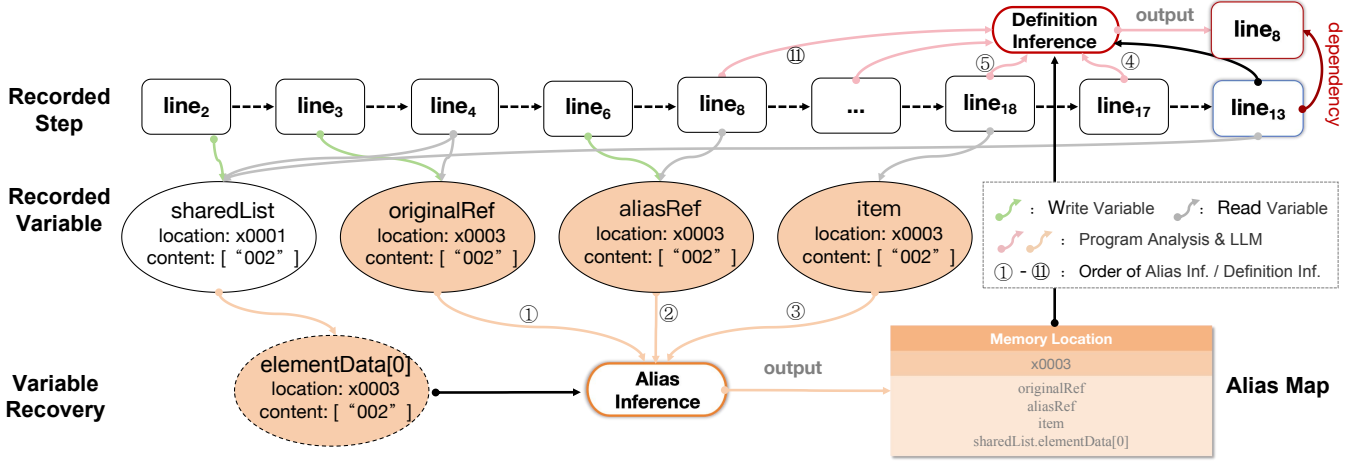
Definition Inference

output

line$_8$

dependency

⑪

⑤

④

Recorded Step

line$_2$

line$_3$

line$_4$

line$_6$

line$_8$

...

line$_{18}$

line$_{17}$

line$_{13}$

Recorded Variable

sharedList
location: x0001
content: [ “002” ]

originalRef
location: x0003
content: [ “002” ]

aliasRef
location: x0003
content: [ “002” ]

item
location: x0003
content: [ “002” ]

: Write Variable : Read Variable

: Program Analysis & LLM

① - ⑪ : Order of Alias Inf. / Definition Inf.

①

②

③

Variable Recovery

elementData[0]
location: x0003
content: [ “002” ]

Alias Inference

output

| Memory Location |
|---|
| x0003 |
| originalRef aliasRef item sharedList.elementData[0] |

Alias Map